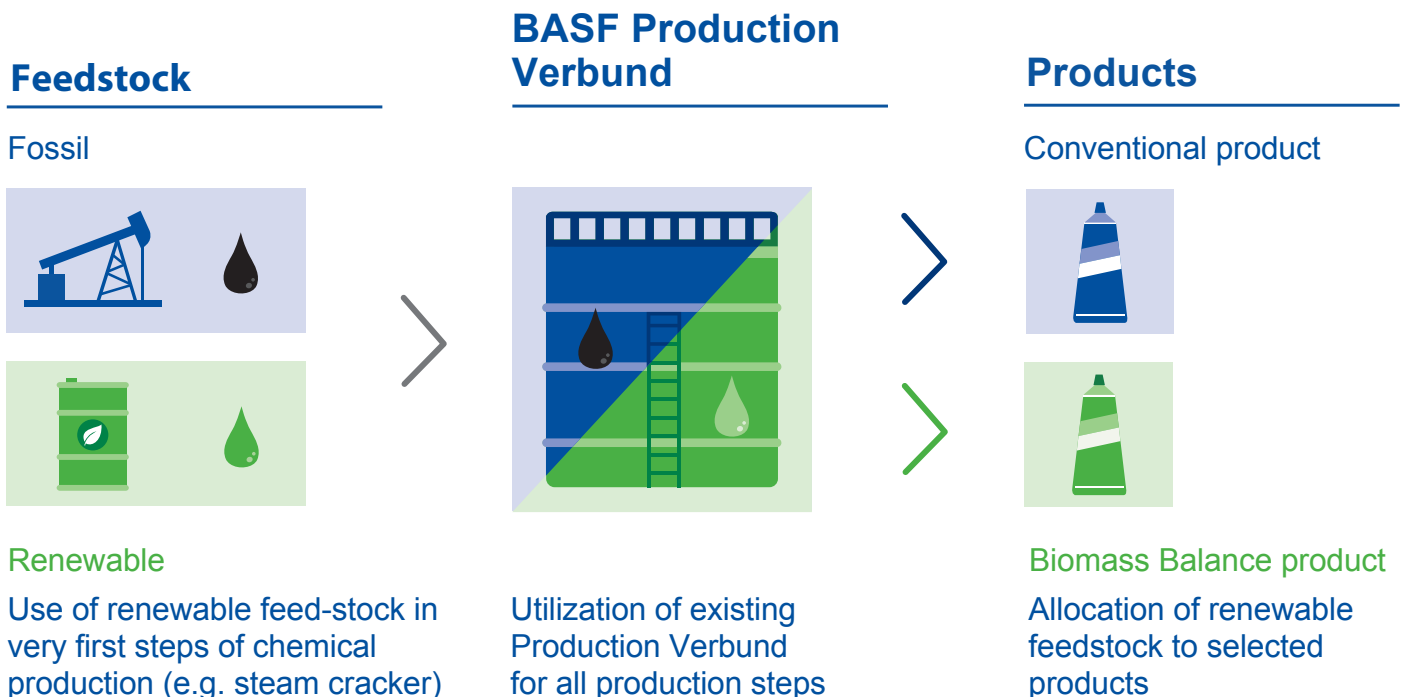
Feedstock

Fossil

Renewable

Use of renewable feed-stock in very first steps of chemical production (e.g. steam cracker)

BASF Production Verbund

Utilization of existing Production Verbund for all production steps

Products

Conventional product

Biomass Balance product

Allocation of renewable feedstock to selected products